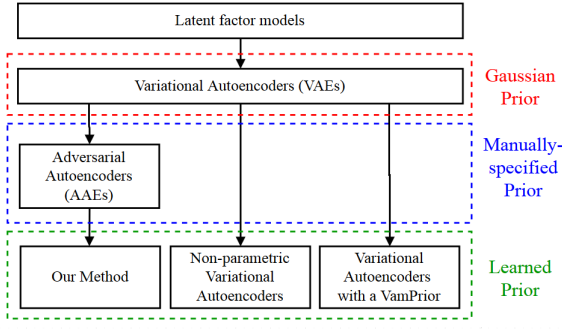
Latent factor models

Variational Autoencoders (VAEs)

Gaussian Prior

Adversarial Autoencoders (AAEs)

Manually-specified Prior

Our Method

Non-parametric Variational Autoencoders

Variational Autoencoders with a VamPrior

Learned Prior